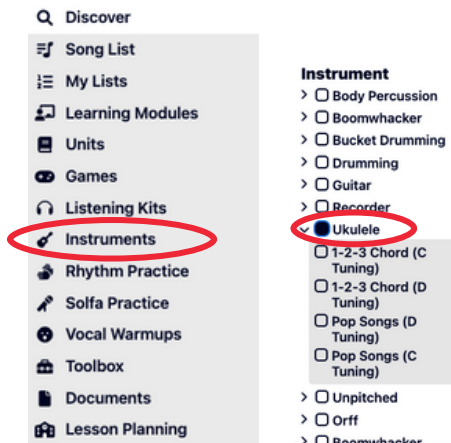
Discover
Song List
My Lists
Learning Modules
Units
Games
Listening Kits
Instruments
Rhythm Practice
Solfa Practice
Vocal Warmups
Toolbox
Documents
Lesson Planning

Instrument
Body Percussion
Boomwhacker
Bucket Drumming
Drumming
Guitar
Recorder
Ukulele
1-2-3 Chord (C Tuning)
1-2-3 Chord (D Tuning)
Pop Songs (D Tuning)
Pop Songs (C Tuning)
Unpitched
Orff
Boomwhacker